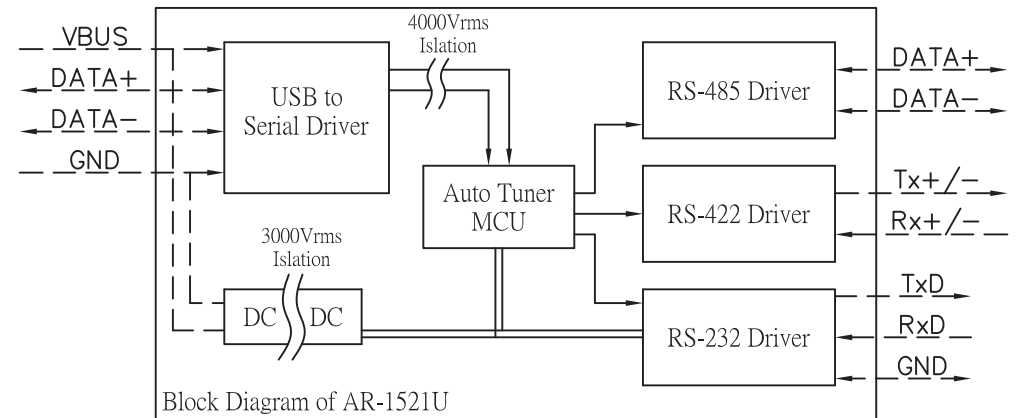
VBUS
DATA+
DATA−
GND

4000Vrms
Islation

USB to
Serial Driver

RS-485 Driver

DATA+
DATA−

Auto Tuner
MCU

RS-422 Driver

Tx+/−
Rx+/−

3000Vrms
Islation

DC
DC

RS-232 Driver

TxD
RxD
GND

Block Diagram of AR-1521U